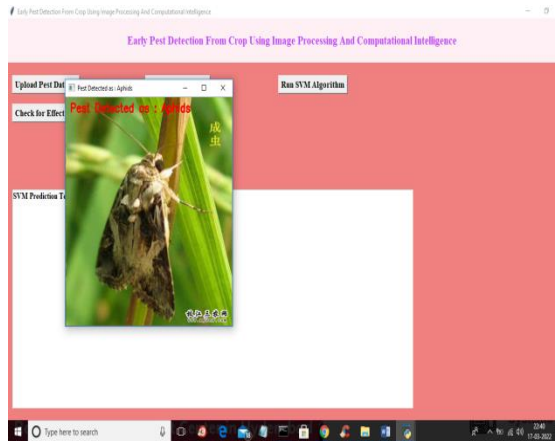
Early Pest Detection From Crop Using Image Processing And Computational Intelligence

Early Pest Detection From Crop Using Image Processing And Computational Intelligence

Upload Pest Dat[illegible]

Run SVM Algorithm

Check for Effect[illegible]

SVM Prediction T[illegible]

Pest Detected as : Aphids

Pest Detected as : Aphids

成虫

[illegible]

Type here to search

22:40
17-03-2022